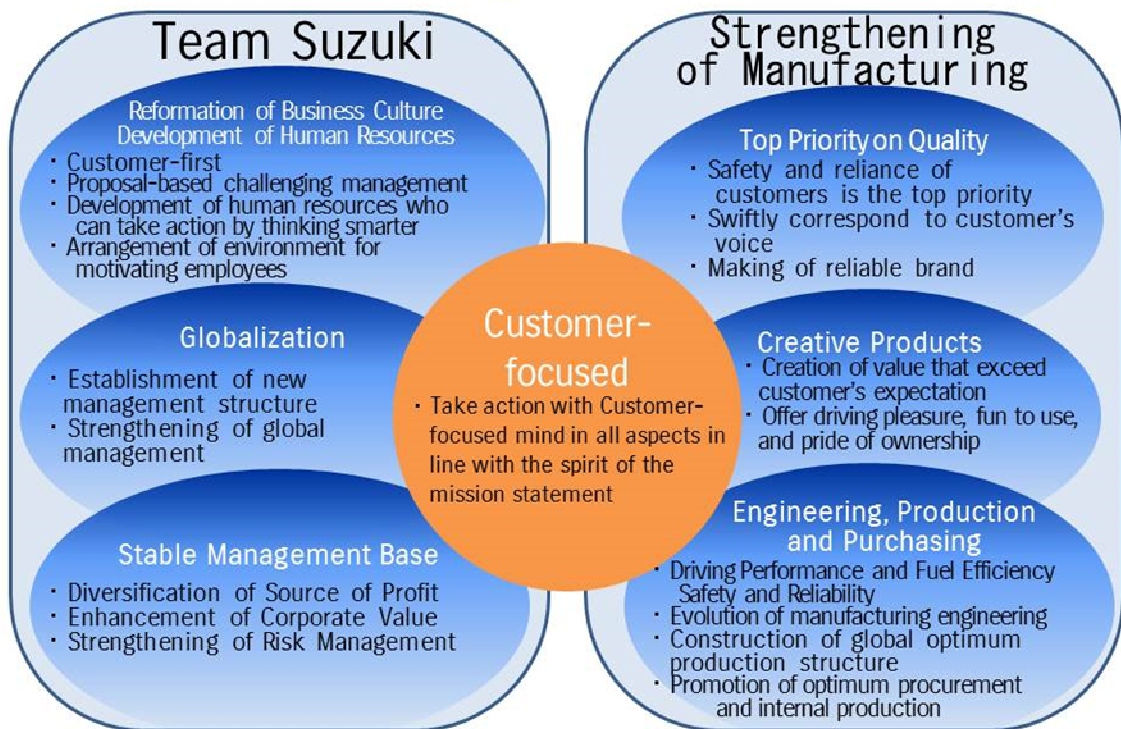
Team Suzuki

Reformation of Business Culture
Development of Human Resources

・Customer-first
・Proposal-based challenging management
・Development of human resources who can take action by thinking smarter
・Arrangement of environment for motivating employees

Globalization

・Establishment of new management structure
・Strengthening of global management

Stable Management Base

・Diversification of Source of Profit
・Enhancement of Corporate Value
・Strengthening of Risk Management

Customer-focused

・Take action with Customer-focused mind in all aspects in line with the spirit of the mission statement

Strengthening of Manufacturing

Top Priority on Quality

・Safety and reliance of customers is the top priority
・Swiftly correspond to customer's voice
・Making of reliable brand

Creative Products

・Creation of value that exceed customer's expectation
・Offer driving pleasure, fun to use, and pride of ownership

Engineering, Production and Purchasing

・Driving Performance and Fuel Efficiency Safety and Reliability
・Evolution of manufacturing engineering
・Construction of global optimum production structure
・Promotion of optimum procurement and internal production